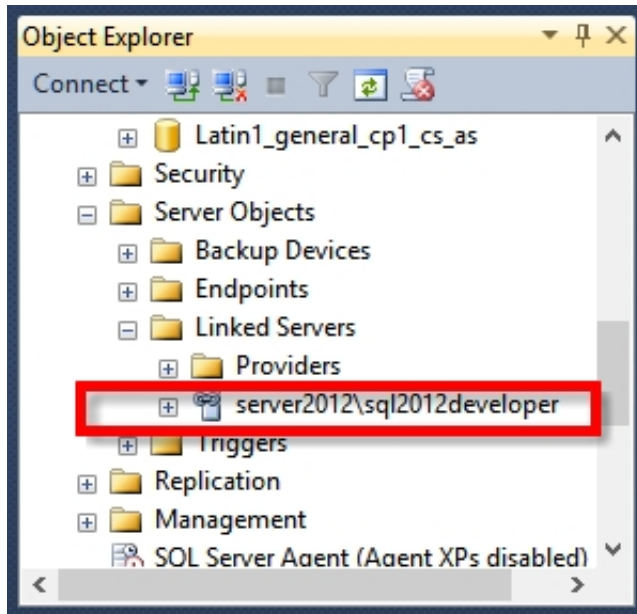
Object Explorer

Connect

Latin1_general_cp1_cs_as

Security

Server Objects

Backup Devices

Endpoints

Linked Servers

Providers

server2012\sql2012developer

Triggers

Replication

Management

SQL Server Agent (Agent XPs disabled)